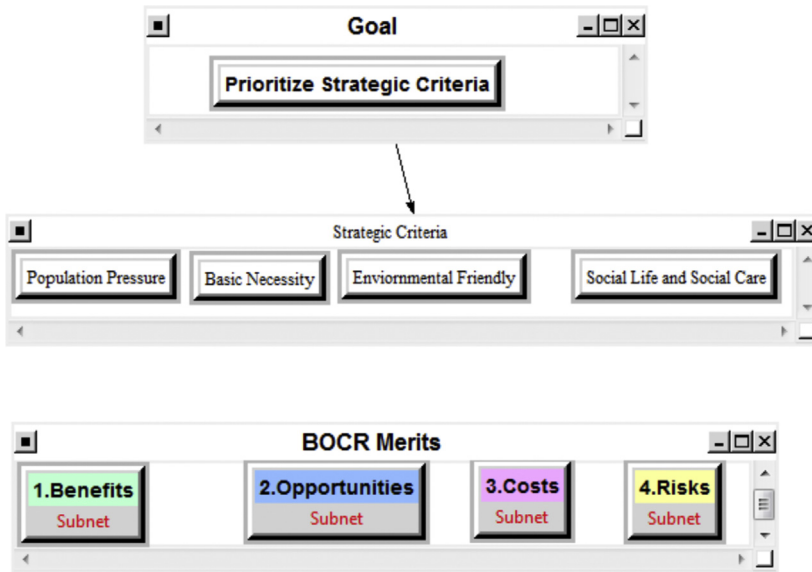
Goal

Prioritize Strategic Criteria

Strategic Criteria

Population Pressure

Basic Necessity

Enviornmental Friendly

Social Life and Social Care

BOCR Merits

1.Benefits
Subnet

2.Opportunities
Subnet

3.Costs
Subnet

4.Risks
Subnet